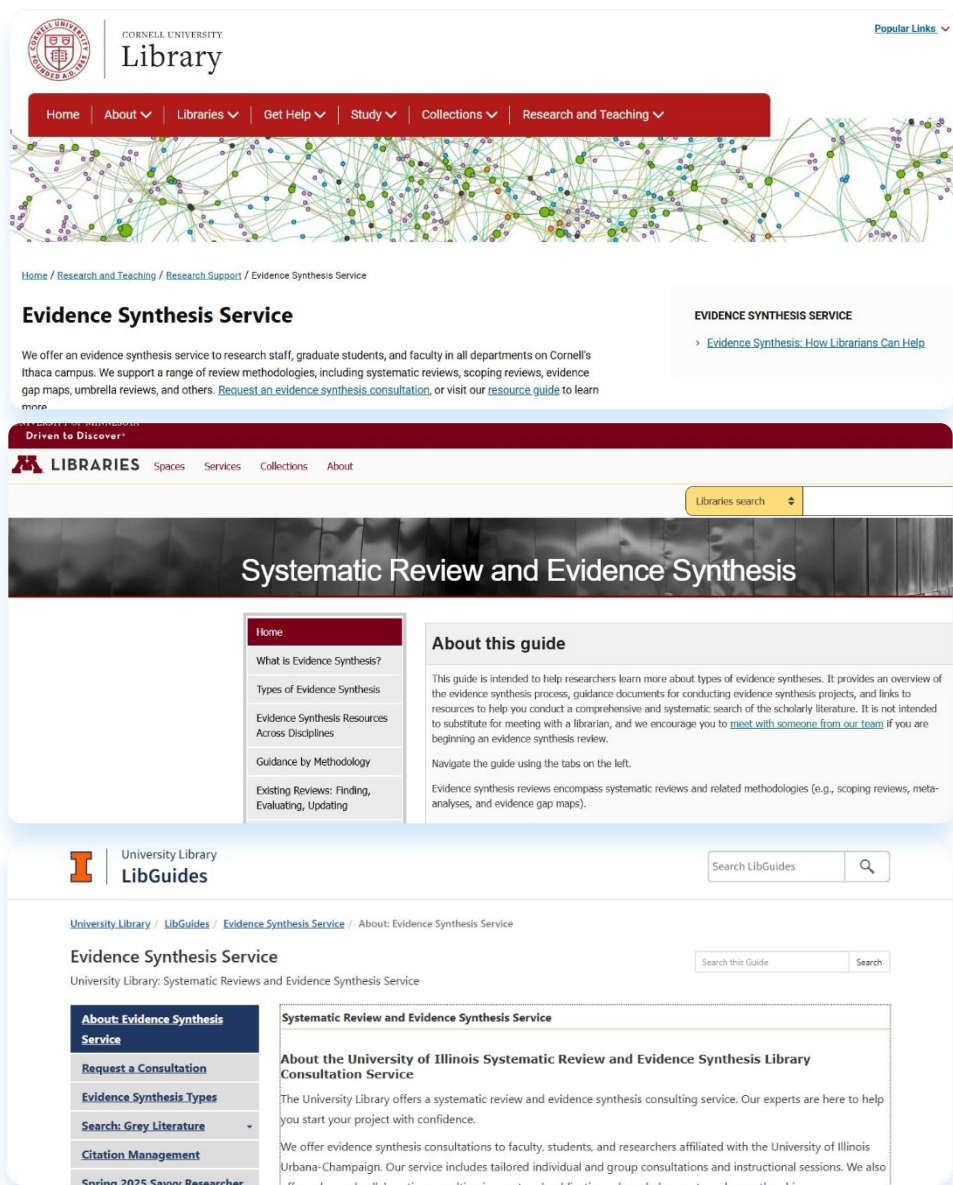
CORNELL UNIVERSITY
Library

CORNELL UNIVERSITY FOUNDED A.D. 1865

Popular Links

Home | About | Libraries | Get Help | Study | Collections | Research and Teaching

Home / Research and Teaching / Research Support / Evidence Synthesis Service

Evidence Synthesis Service

We offer an evidence synthesis service to research staff, graduate students, and faculty in all departments on Cornell's Ithaca campus. We support a range of review methodologies, including systematic reviews, scoping reviews, evidence gap maps, umbrella reviews, and others. Request an evidence synthesis consultation, or visit our resource guide to learn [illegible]

EVIDENCE SYNTHESIS SERVICE

› Evidence Synthesis: How Librarians Can Help

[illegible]
Driven to Discover®

LIBRARIES Spaces Services Collections About

Libraries search

Systematic Review and Evidence Synthesis

Home
What is Evidence Synthesis?
Types of Evidence Synthesis
Evidence Synthesis Resources Across Disciplines
Guidance by Methodology
Existing Reviews: Finding, Evaluating, Updating

About this guide

This guide is intended to help researchers learn more about types of evidence syntheses. It provides an overview of the evidence synthesis process, guidance documents for conducting evidence synthesis projects, and links to resources to help you conduct a comprehensive and systematic search of the scholarly literature. It is not intended to substitute for meeting with a librarian, and we encourage you to meet with someone from our team if you are beginning an evidence synthesis review.

Navigate the guide using the tabs on the left.

Evidence synthesis reviews encompass systematic reviews and related methodologies (e.g., scoping reviews, meta-analyses, and evidence gap maps).

University Library
LibGuides

Search LibGuides

University Library / LibGuides / Evidence Synthesis Service / About: Evidence Synthesis Service

Evidence Synthesis Service
University Library: Systematic Reviews and Evidence Synthesis Service

Search this Guide Search

About: Evidence Synthesis Service
Request a Consultation
Evidence Synthesis Types
Search: Grey Literature
Citation Management
Spring 2025 Savvy Researcher

Systematic Review and Evidence Synthesis Service

About the University of Illinois Systematic Review and Evidence Synthesis Library Consultation Service

The University Library offers a systematic review and evidence synthesis consulting service. Our experts are here to help you start your project with confidence.

We offer evidence synthesis consultations to faculty, students, and researchers affiliated with the University of Illinois Urbana-Champaign. Our service includes tailored individual and group consultations and instructional sessions. We also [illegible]